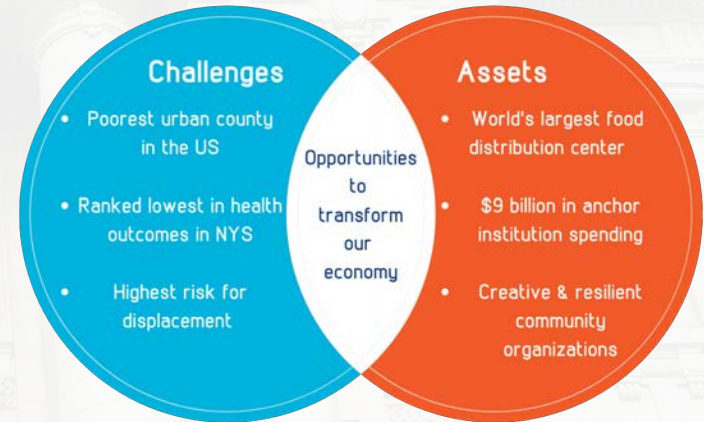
Challenges

- Poorest urban county in the US
- Ranked lowest in health outcomes in NYS
- Highest risk for displacement

Opportunities to transform our economy

Assets

- World's largest food distribution center
- $9 billion in anchor institution spending
- Creative & resilient community organizations